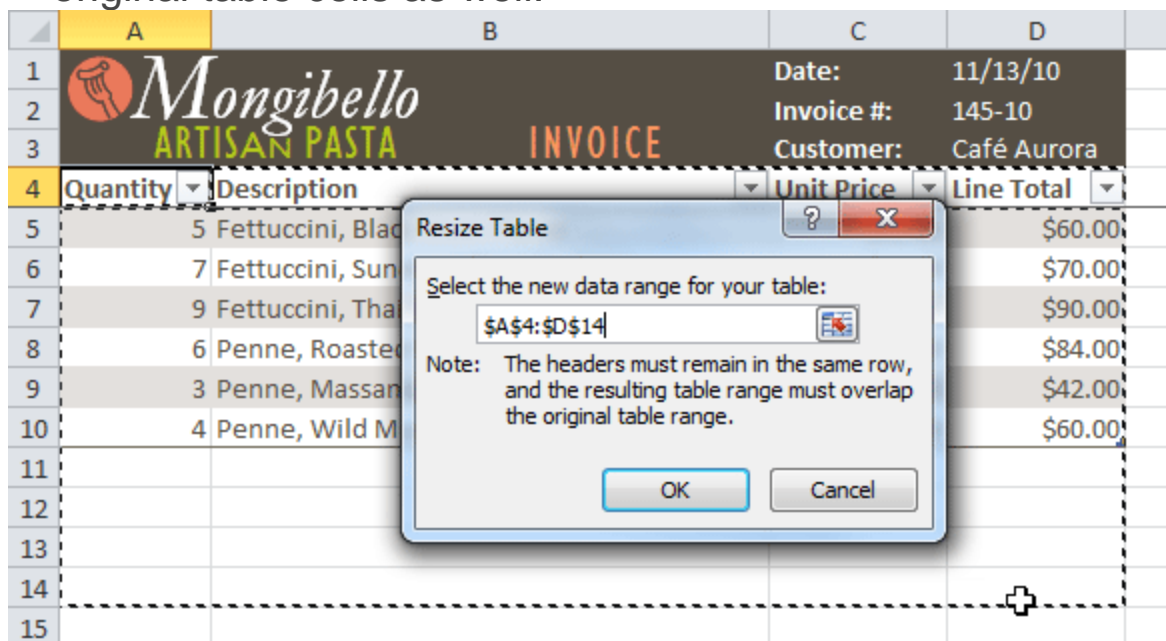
original table cells as well.

| | A | B | C | D |
|---|---|---|---|---|
| 1 | Mongibello | | Date: | 11/13/10 |
| 2 | | | Invoice #: | 145-10 |
| 3 | ARTISAN PASTA | INVOICE | Customer: | Café Aurora |
| 4 | Quantity | Description | Unit Price | Line Total |
| 5 | 5 | Fettuccini, Blac | | $60.00 |
| 6 | 7 | Fettuccini, Sun | | $70.00 |
| 7 | 9 | Fettuccini, Thai | | $90.00 |
| 8 | 6 | Penne, Roaste | | $84.00 |
| 9 | 3 | Penne, Massan | | $42.00 |
| 10 | 4 | Penne, Wild M | | $60.00 |
| 11 | | | | |
| 12 | | | | |
| 13 | | | | |
| 14 | | | | |
| 15 | | | | |

Resize Table

Select the new data range for your table:

$A$4:$D$14

Note: The headers must remain in the same row, and the resulting table range must overlap the original table range.

OK Cancel